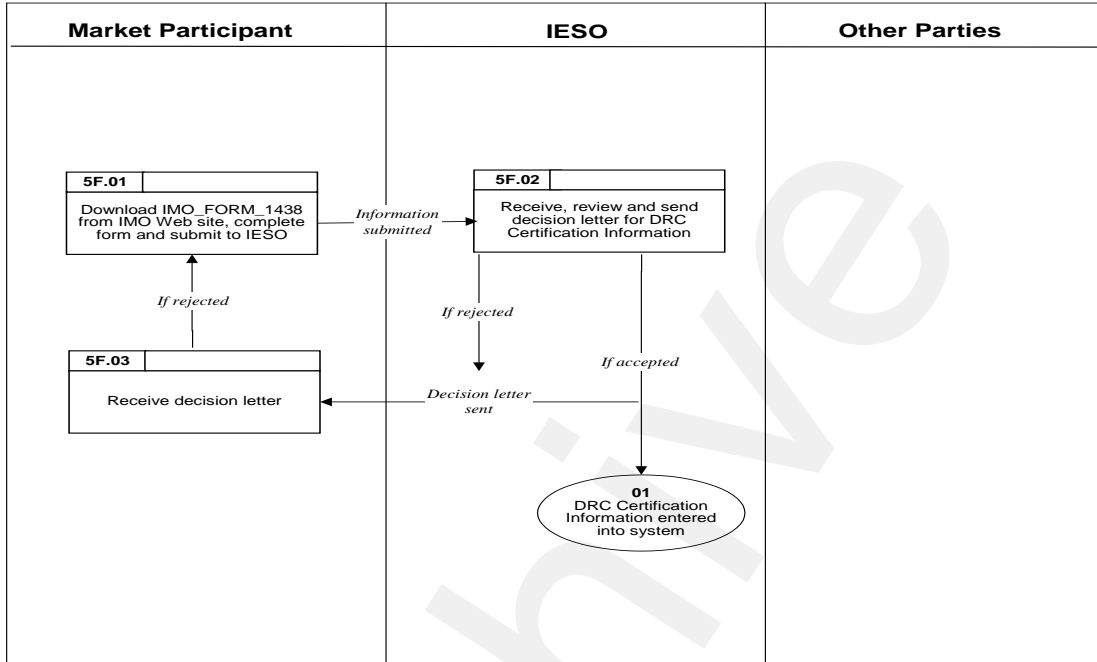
| Market Participant | IESO | Other Parties |
|---|---|---|

5F.01
Download IMO_FORM_1438 from IMO Web site, complete form and submit to IESO

Information submitted

5F.02
Receive, review and send decision letter for DRC Certification Information

If rejected

If rejected

If accepted

5F.03
Receive decision letter

Decision letter sent

01
DRC Certification Information entered into system

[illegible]ive